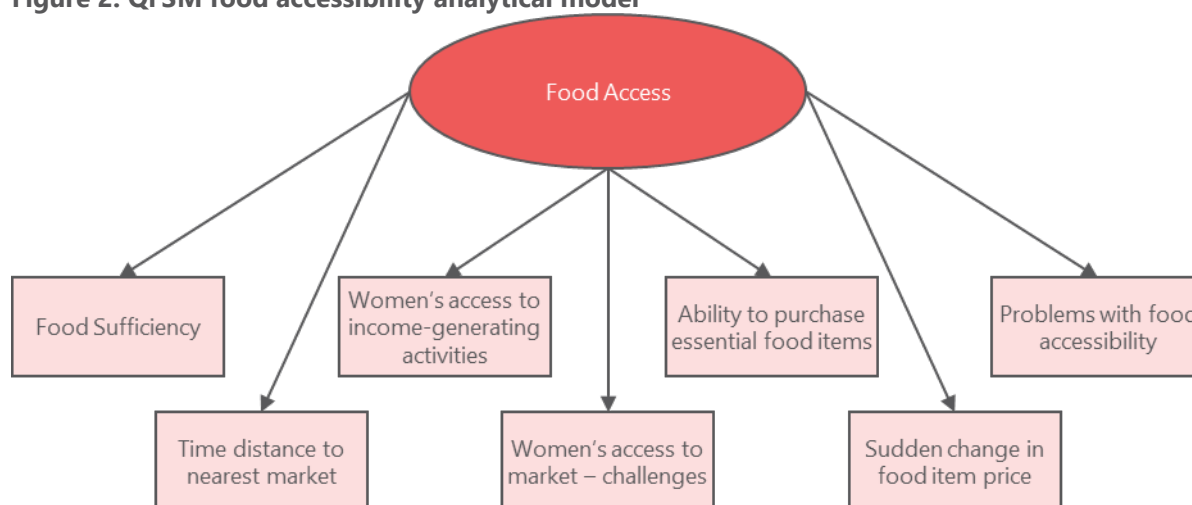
Figure 2: QFSM food accessibility analytical model

Food Access

Food Sufficiency

Women's access to income-generating activities

Ability to purchase essential food items

Problems with food accessibility

Time distance to nearest market

Women's access to market – challenges

Sudden change in food item price